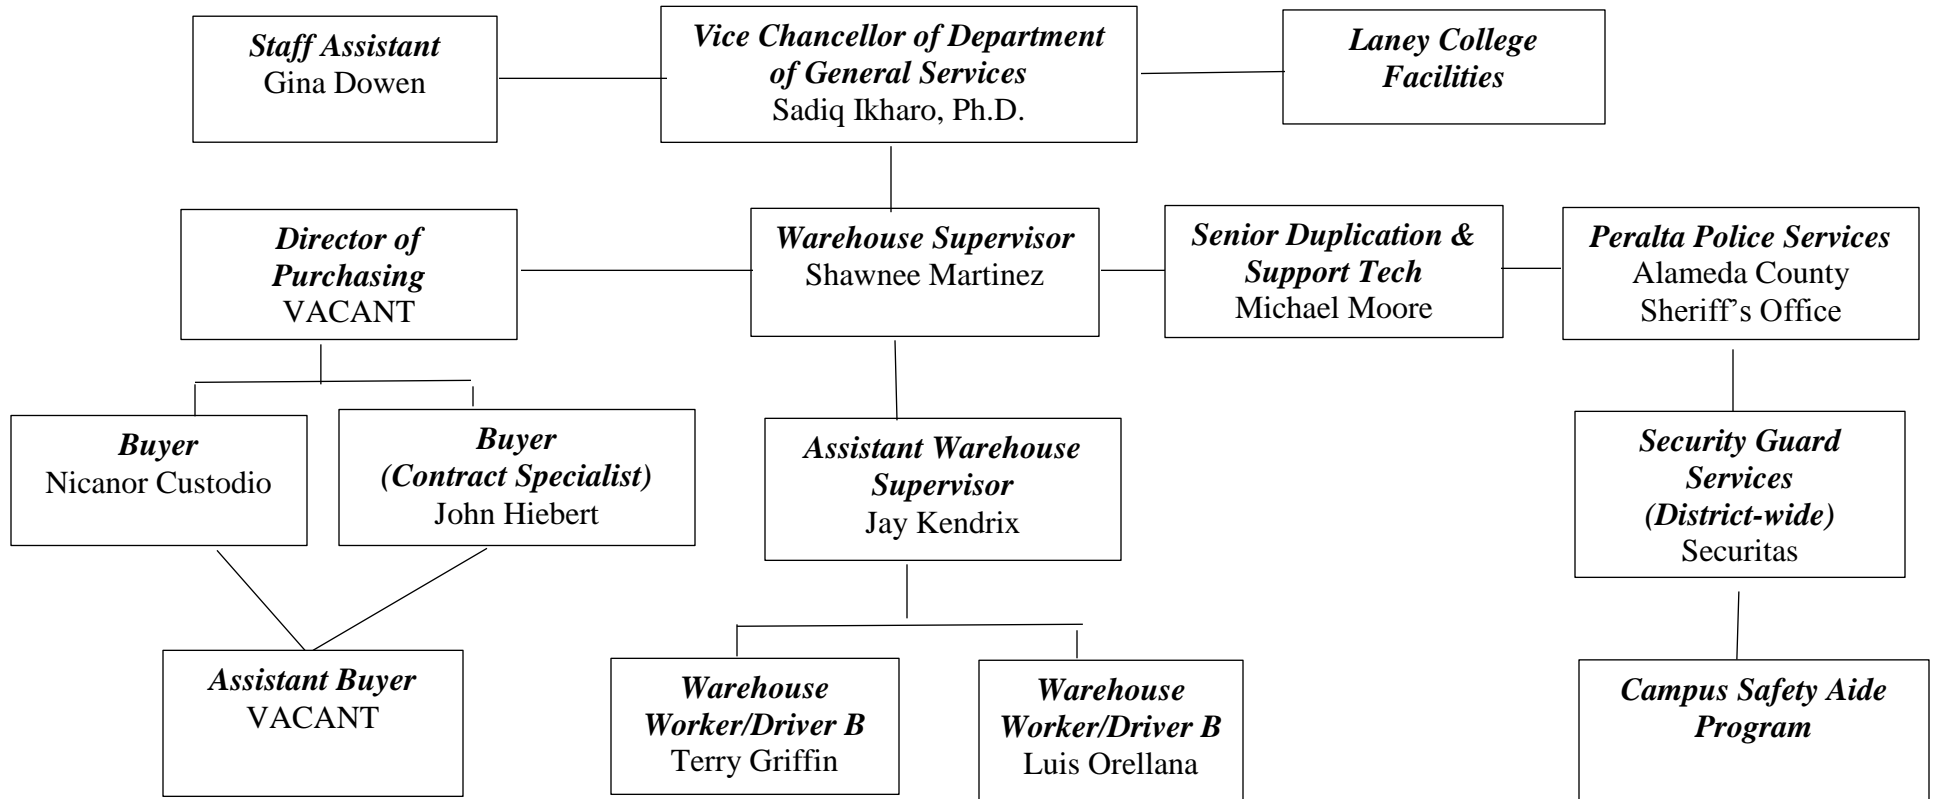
Staff Assistant
Gina Dowen

Vice Chancellor of Department of General Services
Sadiq Ikharo, Ph.D.

Laney College Facilities

Director of Purchasing
VACANT

Warehouse Supervisor
Shawnee Martinez

Senior Duplication & Support Tech
Michael Moore

Peralta Police Services
Alameda County Sheriff's Office

Buyer
Nicanor Custodio

Buyer
(Contract Specialist)
John Hiebert

Assistant Warehouse Supervisor
Jay Kendrix

Security Guard Services
(District-wide)
Securitas

Assistant Buyer
VACANT

Warehouse Worker/Driver B
Terry Griffin

Warehouse Worker/Driver B
Luis Orellana

Campus Safety Aide Program